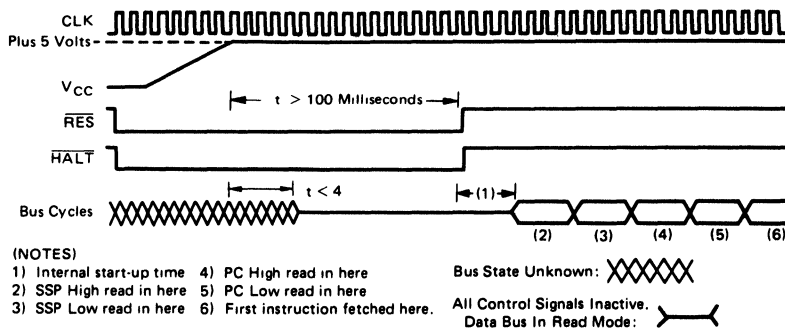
CLK
Plus 5 Volts
$V_{CC}$
t > 100 Milliseconds
$\overline{RES}$
$\overline{HALT}$
t < 4
(1)
Bus Cycles
(2) (3) (4) (5) (6)

(NOTES)
1) Internal start-up time
2) SSP High read in here
3) SSP Low read in here
4) PC High read in here
5) PC Low read in here
6) First instruction fetched here.

Bus State Unknown:

All Control Signals Inactive.
Data Bus In Read Mode: